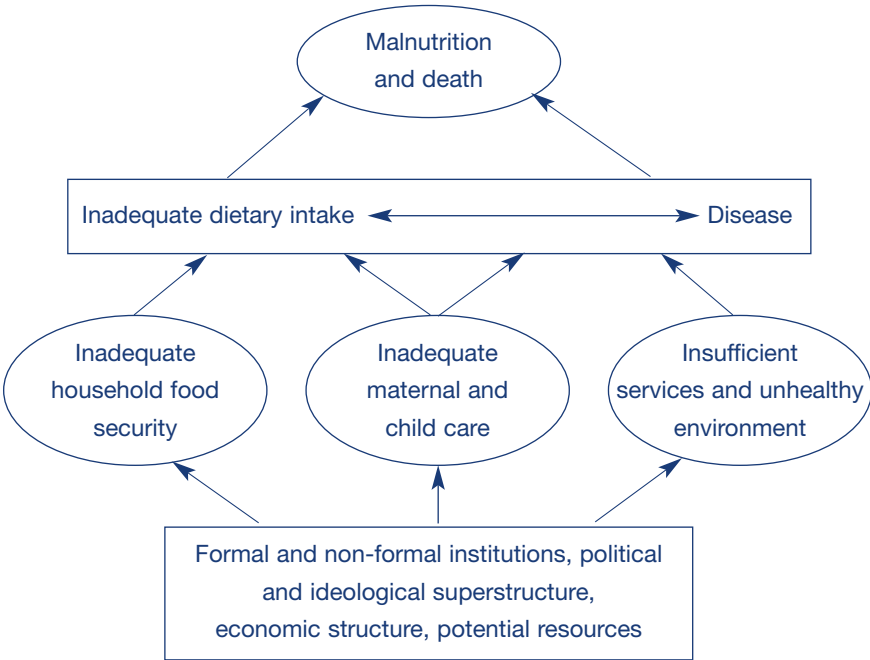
Malnutrition and death

Inadequate dietary intake

Disease

Inadequate household food security

Inadequate maternal and child care

Insufficient services and unhealthy environment

Formal and non-formal institutions, political and ideological superstructure, economic structure, potential resources